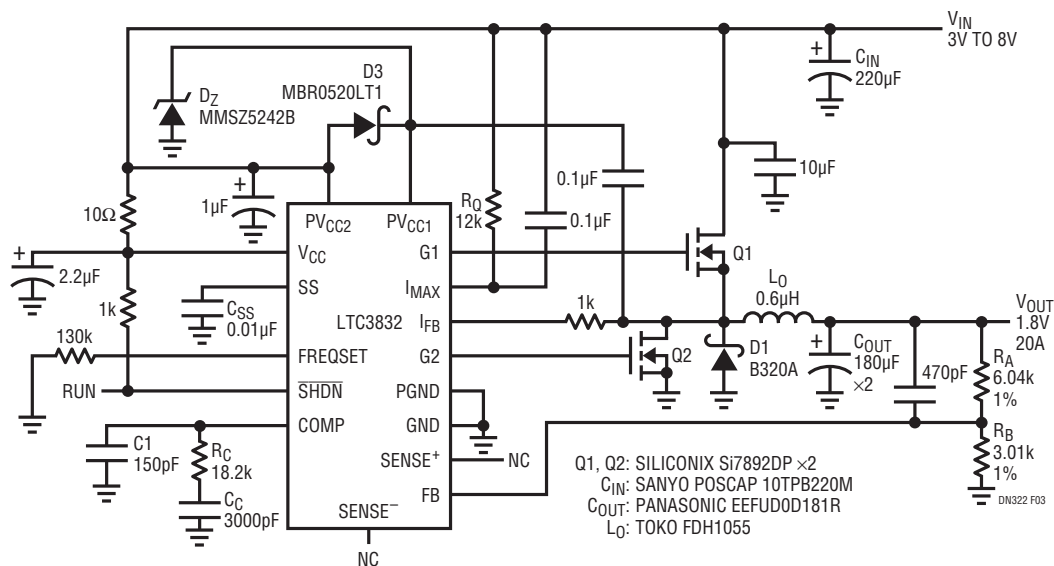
$V_{IN}$
3V TO 8V

$C_{IN}$
220µF

$D_Z$
MMSZ5242B

D3
MBR0520LT1

10µF

0.1µF

$R_Q$
12k

0.1µF

10Ω

1µF

$PV_{CC2}$

$PV_{CC1}$

$V_{CC}$

G1

Q1

2.2µF

SS

$I_{MAX}$

1k

$C_{SS}$
0.01µF

LTC3832

$I_{FB}$

1k

$L_O$
0.6µH

$V_{OUT}$
1.8V
20A

130k

FREQSET

G2

Q2

D1
B320A

$C_{OUT}$
180µF
×2

470pF

$R_A$
6.04k
1%

RUN

$\overline{SHDN}$

PGND

COMP

GND

C1
150pF

$R_C$
18.2k

$C_C$
3000pF

$SENSE^+$

NC

$R_B$
3.01k
1%

$SENSE^-$

FB

NC

Q1, Q2: SILICONIX Si7892DP ×2
$C_{IN}$: SANYO POSCAP 10TPB220M
$C_{OUT}$: PANASONIC EEFUD0D181R
$L_O$: TOKO FDH1055

DN322 F03